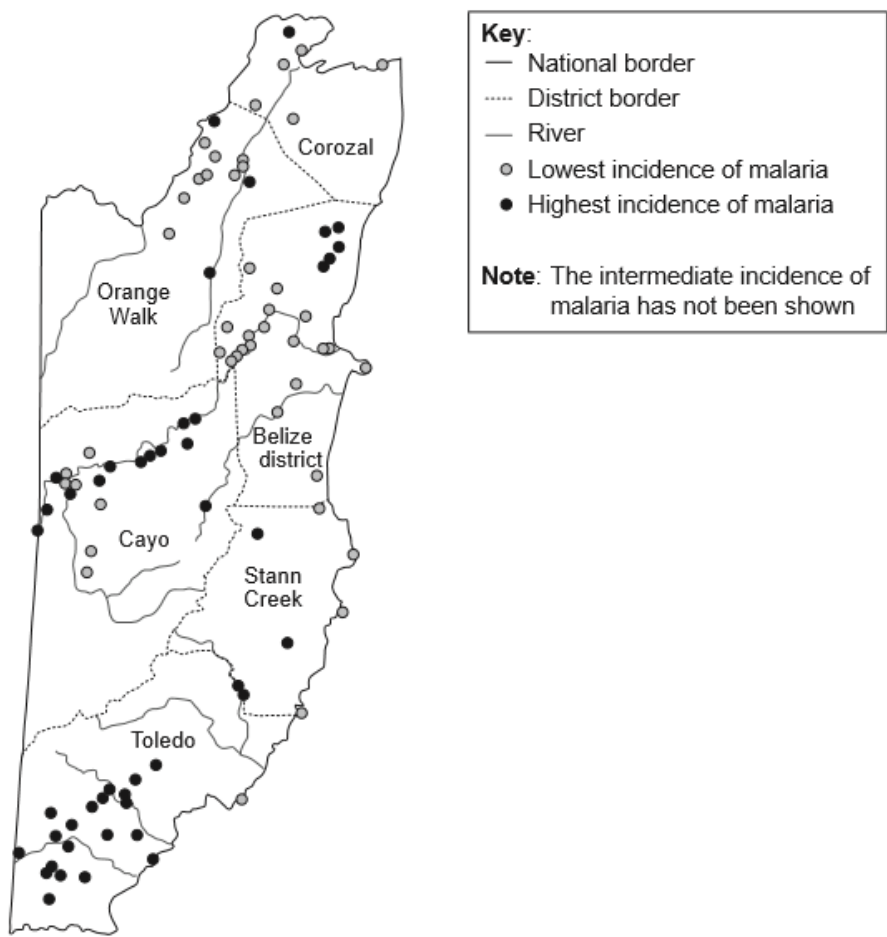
Corozal

Orange Walk

Belize district

Cayo

Stann Creek

Toledo

Key:
National border
District border
River
Lowest incidence of malaria
Highest incidence of malaria

Note: The intermediate incidence of malaria has not been shown